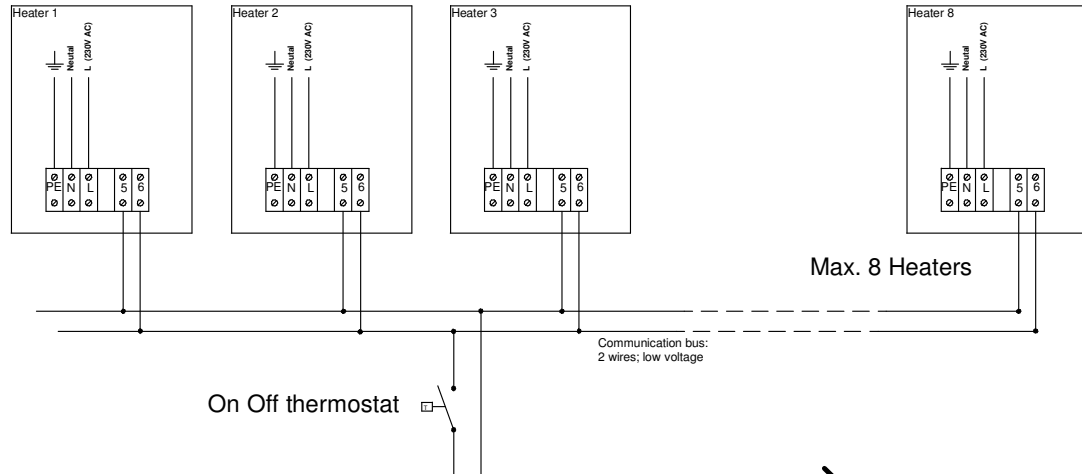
Heater 1
Neutal
L (230V AC)
PE N L 5 6

Heater 2
Neutal
L (230V AC)
PE N L 5 6

Heater 3
Neutal
L (230V AC)
PE N L 5 6

Heater 8
Neutal
L (230V AC)
PE N L 5 6

Max. 8 Heaters

Communication bus:
2 wires; low voltage

On Off thermostat